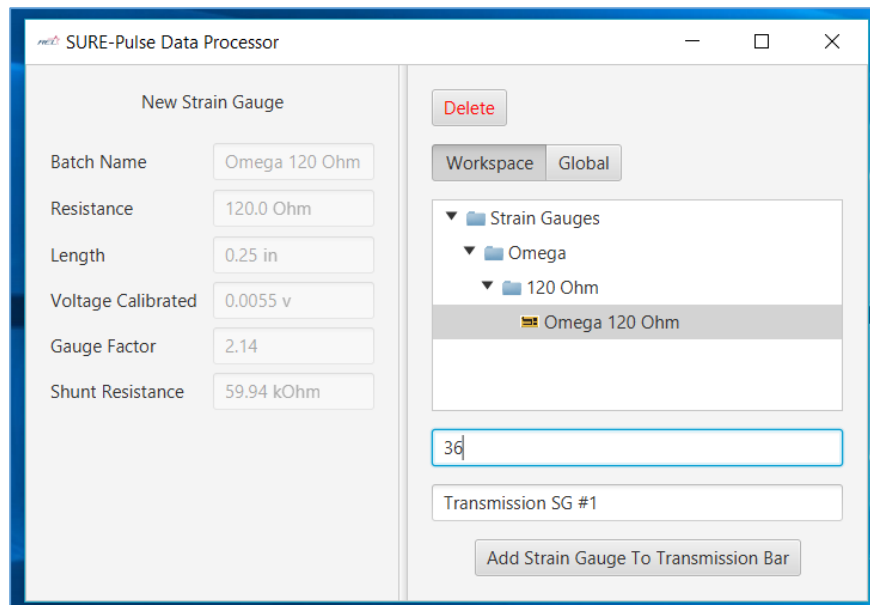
SURE-Pulse Data Processor

New Strain Gauge

Batch Name Omega 120 Ohm
Resistance 120.0 Ohm
Length 0.25 in
Voltage Calibrated 0.0055 v
Gauge Factor 2.14
Shunt Resistance 59.94 kOhm

Delete

Workspace Global

Strain Gauges
Omega
120 Ohm
Omega 120 Ohm

36

Transmission SG #1

Add Strain Gauge To Transmission Bar